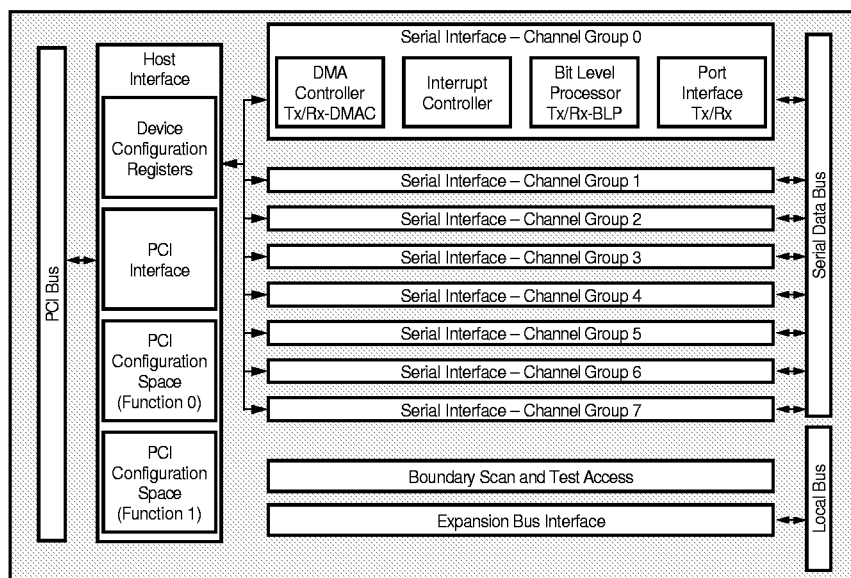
PCI Bus

Host Interface

Device Configuration Registers

PCI Interface

PCI Configuration Space (Function 0)

PCI Configuration Space (Function 1)

Serial Interface – Channel Group 0

DMA Controller Tx/Rx-DMAC

Interrupt Controller

Bit Level Processor Tx/Rx-BLP

Port Interface Tx/Rx

Serial Interface – Channel Group 1

Serial Interface – Channel Group 2

Serial Interface – Channel Group 3

Serial Interface – Channel Group 4

Serial Interface – Channel Group 5

Serial Interface – Channel Group 6

Serial Interface – Channel Group 7

Boundary Scan and Test Access

Expansion Bus Interface

Serial Data Bus

Local Bus